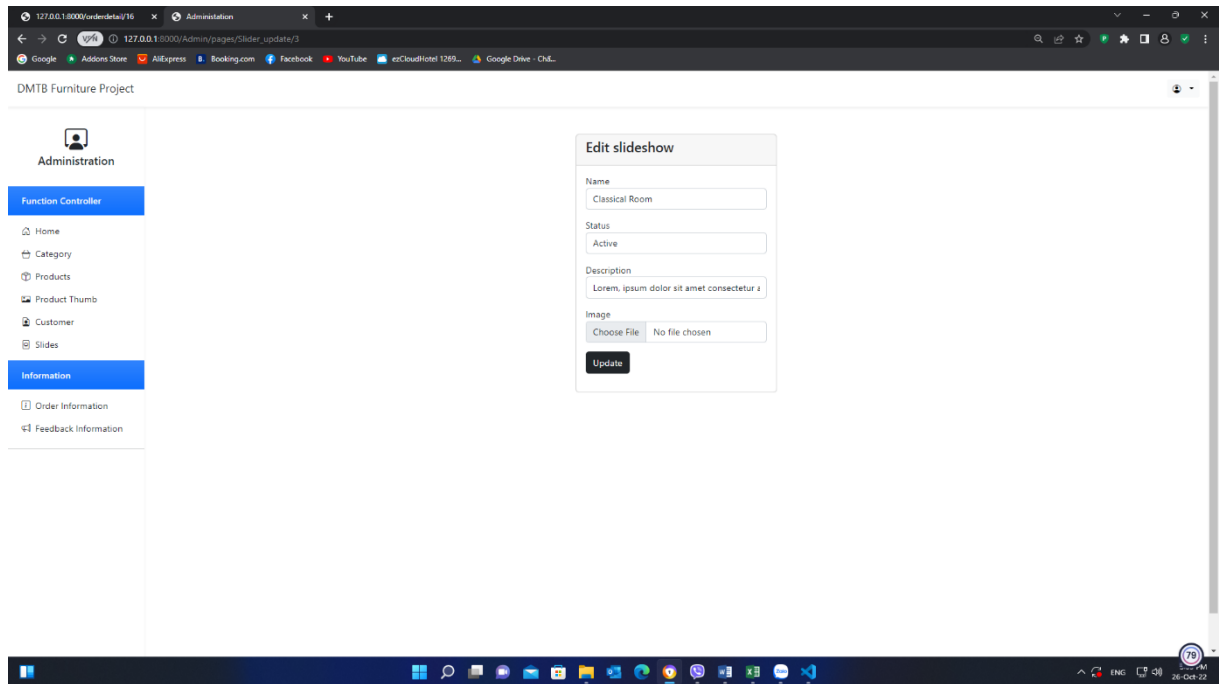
127.0.0.1:8000/orderdetail/16 ×
Administration ×
+

VPN 127.0.0.1:8000/Admin/pages/Slider_update/3

Google Addons Store AliExpress Booking.com Facebook YouTube ezCloudHotel 1269... Google Drive - Ch8...

DMTB Furniture Project

Administration

Function Controller

Home
Category
Products
Product Thumb
Customer
Slides

Information

Order Information
Feedback Information

Edit slideshow

Name
Classical Room

Status
Active

Description
Lorem, ipsum dolor sit amet consectetur a

Image
Choose File No file chosen

Update

79

ENG
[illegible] PM
26-Oct-22